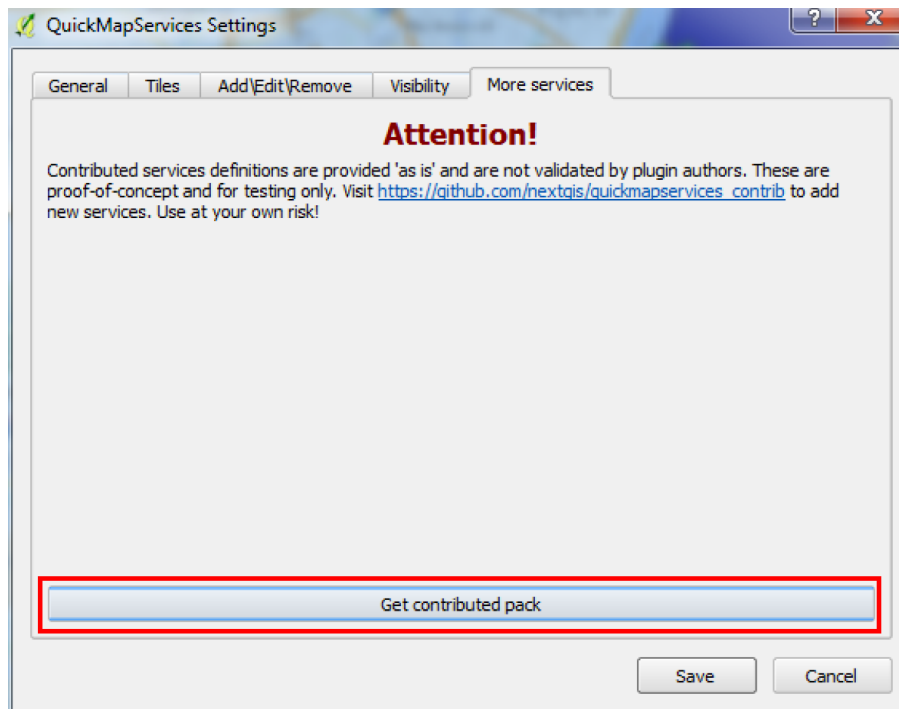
QuickMapServices Settings

?

X

General

Tiles

Add\Edit\Remove

Visibility

More services

Attention!

Contributed services definitions are provided 'as is' and are not validated by plugin authors. These are proof-of-concept and for testing only. Visit https://github.com/nextgis/quickmapservices_contrib to add new services. Use at your own risk!

Get contributed pack

Save

Cancel